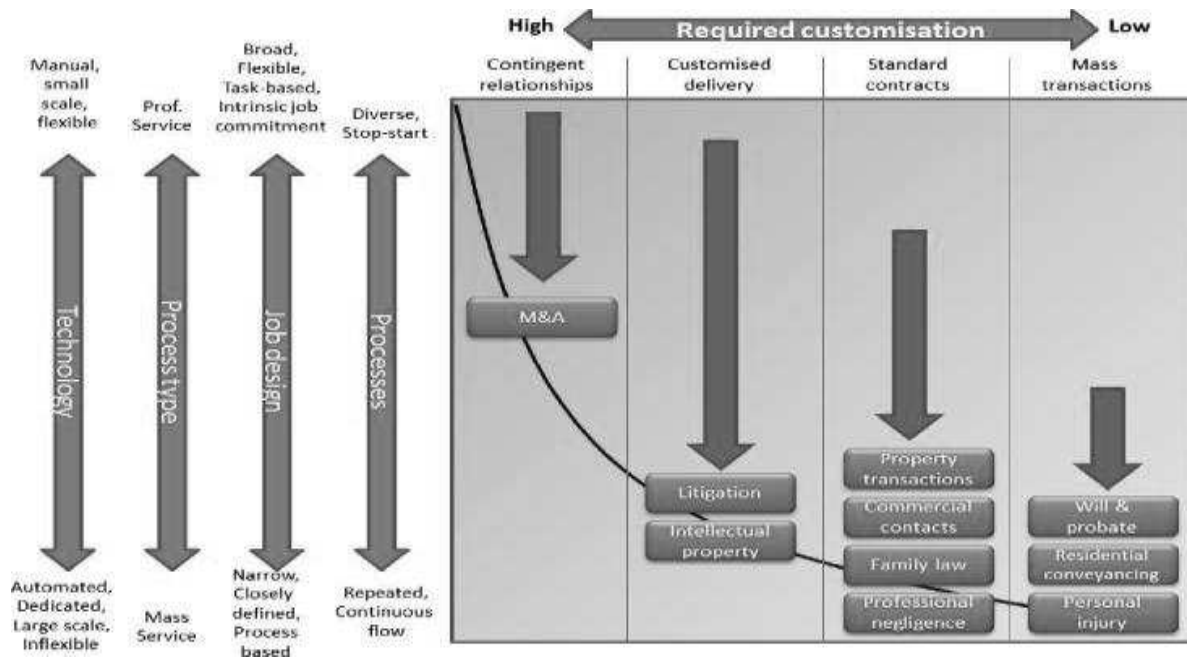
High Required customisation Low

Manual, small scale, flexible

Technology

Automated, Dedicated, Large scale, Inflexible

Prof. Service

Process type

Mass Service

Broad, Flexible, Task-based, Intrinsic job commitment

Job design

Narrow, Closely defined, Process based

Diverse, Stop-start

Processes

Repeated, Continuous flow

| Contingent relationships | Customised delivery | Standard contracts | Mass transactions |
|---|---|---|---|
| M&A | Litigation | Property transactions | Will & probate |
| | Intellectual property | Commercial contacts | Residential conveyancing |
| | | Family law | Personal injury |
| | | Professional negligence | |